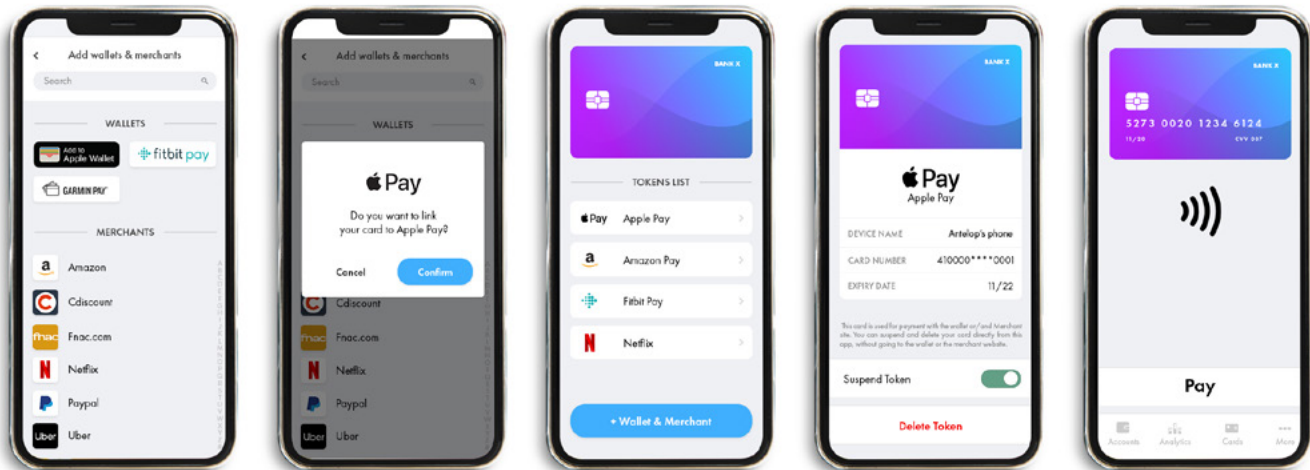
Add wallets & merchants

Search

WALLETS

Add to Apple Wallet

fitbit pay

GARMIN PAY

MERCHANTS

Amazon

Cdiscount

Fnac.com

Netflix

Paypal

Uber

Add wallets & merchants

Search

WALLETS

Pay

Do you want to link your card to Apple Pay?

Cancel

Confirm

Cdiscount

Fnac.com

Netflix

Paypal

Uber

BANK X

TOKENS LIST

Pay Apple Pay

Amazon Pay

Fitbit Pay

Netflix

+ Wallet & Merchant

BANK X

Pay

Apple Pay

DEVICE NAME Antelop's phone

CARD NUMBER 410000****0001

EXPIRY DATE 11/22

This card is used for payment with the wallet or/and Merchant site. You can suspend and delete your card directly from this app, without going to the wallet or the merchant website.

Suspend Token

Delete Token

BANK X

5273 0020 1234 6124

11/20 CVV 567

Pay

Accounts

Analytics

Cards

More